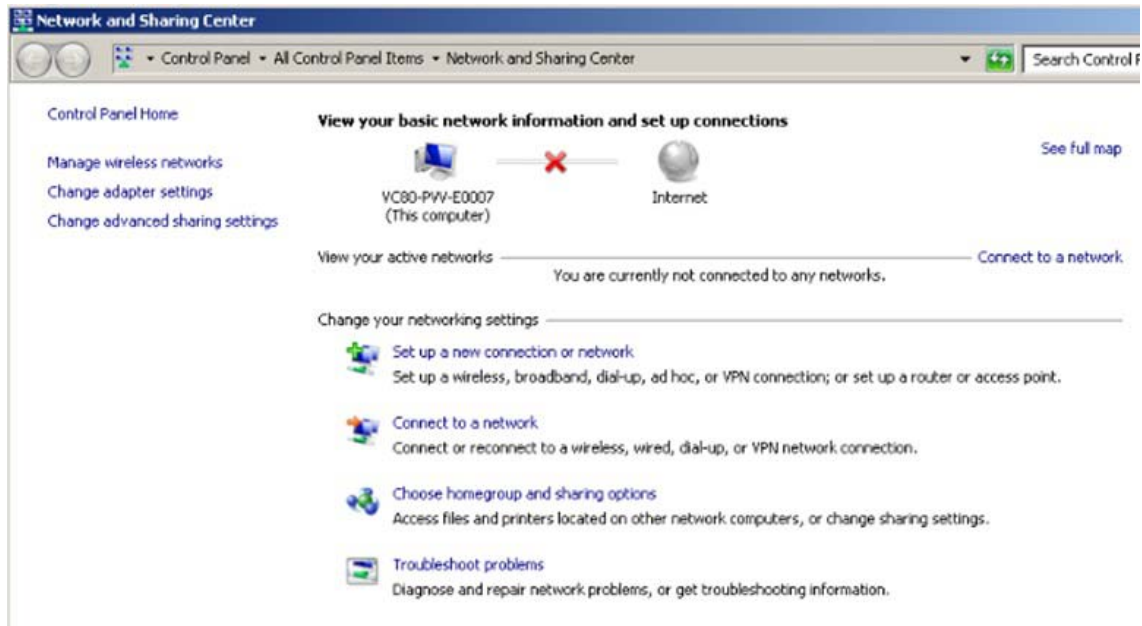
Network and Sharing Center

Control Panel ▸ All Control Panel Items ▸ Network and Sharing Center

Search Control F

Control Panel Home

Manage wireless networks

Change adapter settings

Change advanced sharing settings

View your basic network information and set up connections

See full map

VC80-PVV-E0007
(This computer)

Internet

View your active networks

Connect to a network

You are currently not connected to any networks.

Change your networking settings

Set up a new connection or network
Set up a wireless, broadband, dial-up, ad hoc, or VPN connection; or set up a router or access point.

Connect to a network
Connect or reconnect to a wireless, wired, dial-up, or VPN network connection.

Choose homegroup and sharing options
Access files and printers located on other network computers, or change sharing settings.

Troubleshoot problems
Diagnose and repair network problems, or get troubleshooting information.